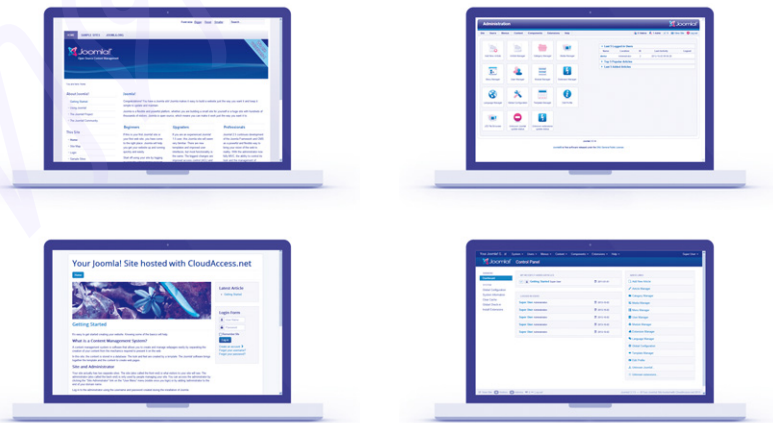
Joomla!

Joomla!

Beginners

Upgraders

Professionals

Administration

Joomla!

Your Joomla! Site hosted with CloudAccess.net

Getting Started

What is a Content Management System?

Site and Administrator

Latest Articles

Login Form

Joomla!

Control Panel